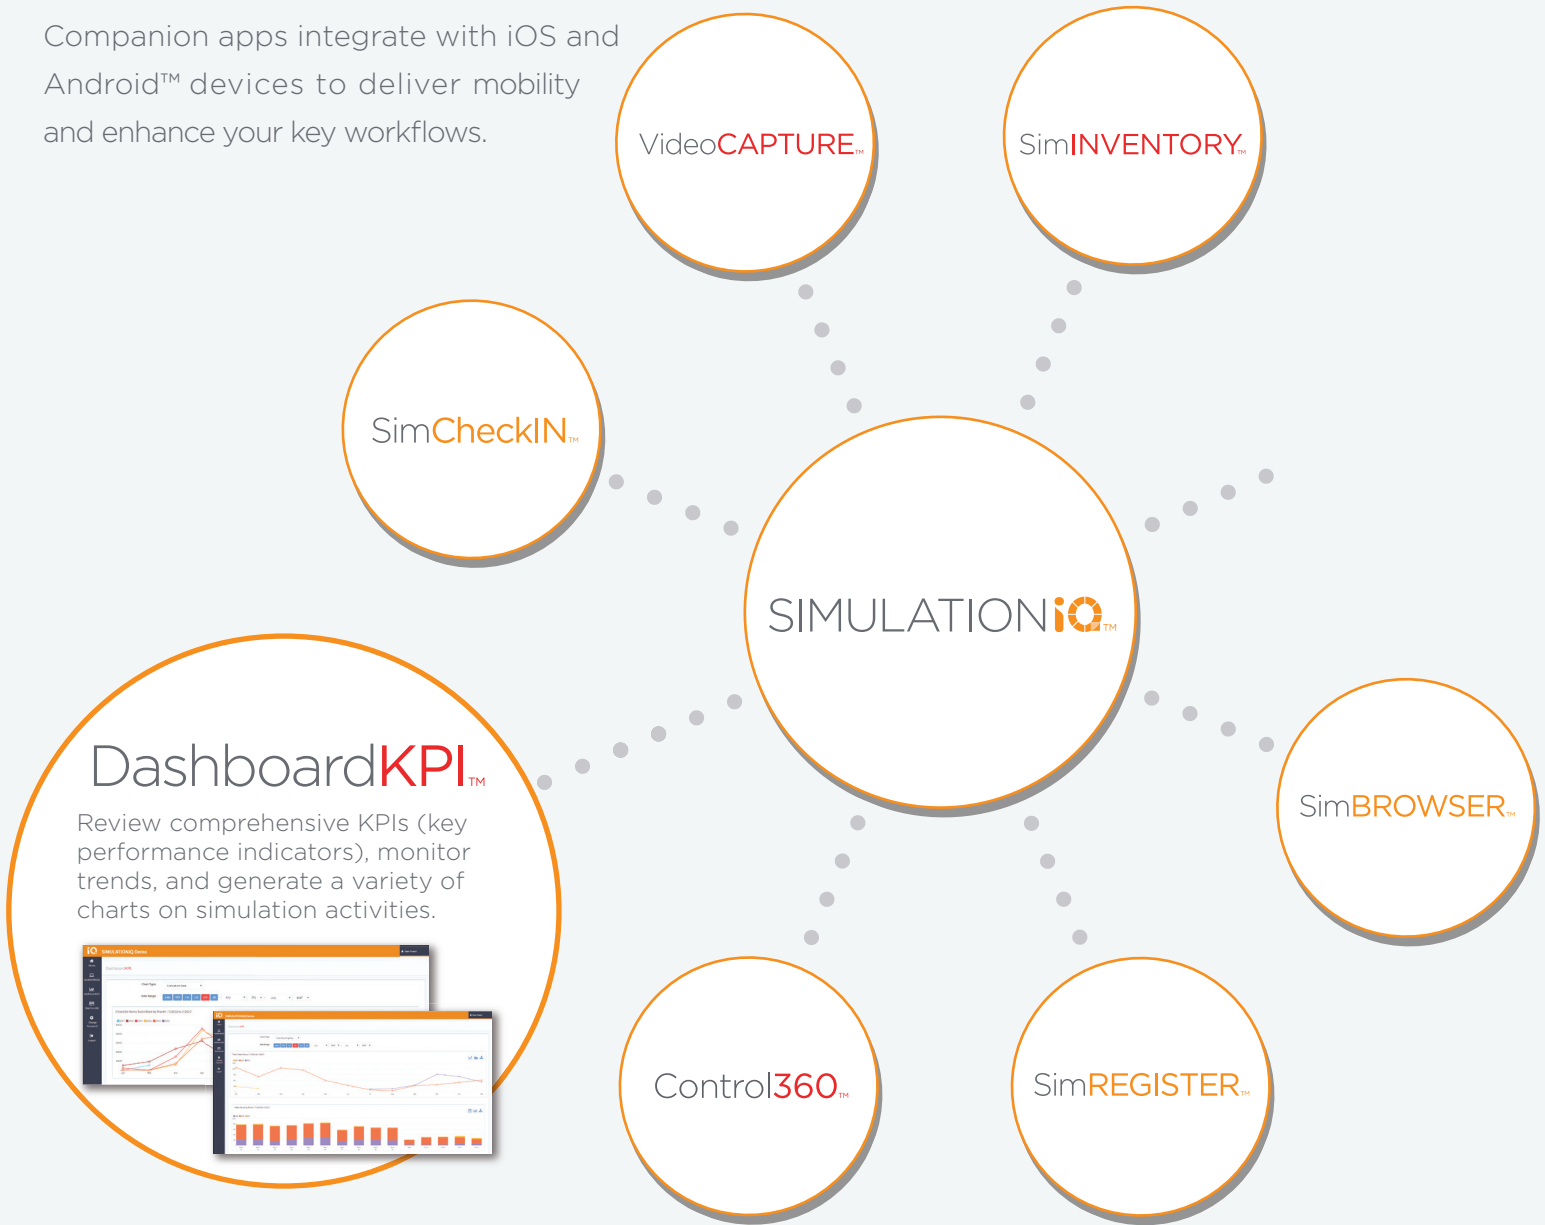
Companion apps integrate with iOS and Android™ devices to deliver mobility and enhance your key workflows.

VideoCAPTURE™

SimINVENTORY™

SimCheckIN™

SIMULATIONiQ™

DashboardKPI™

Review comprehensive KPIs (key performance indicators), monitor trends, and generate a variety of charts on simulation activities.

SimBROWSER™

Control360™

SimREGISTER™